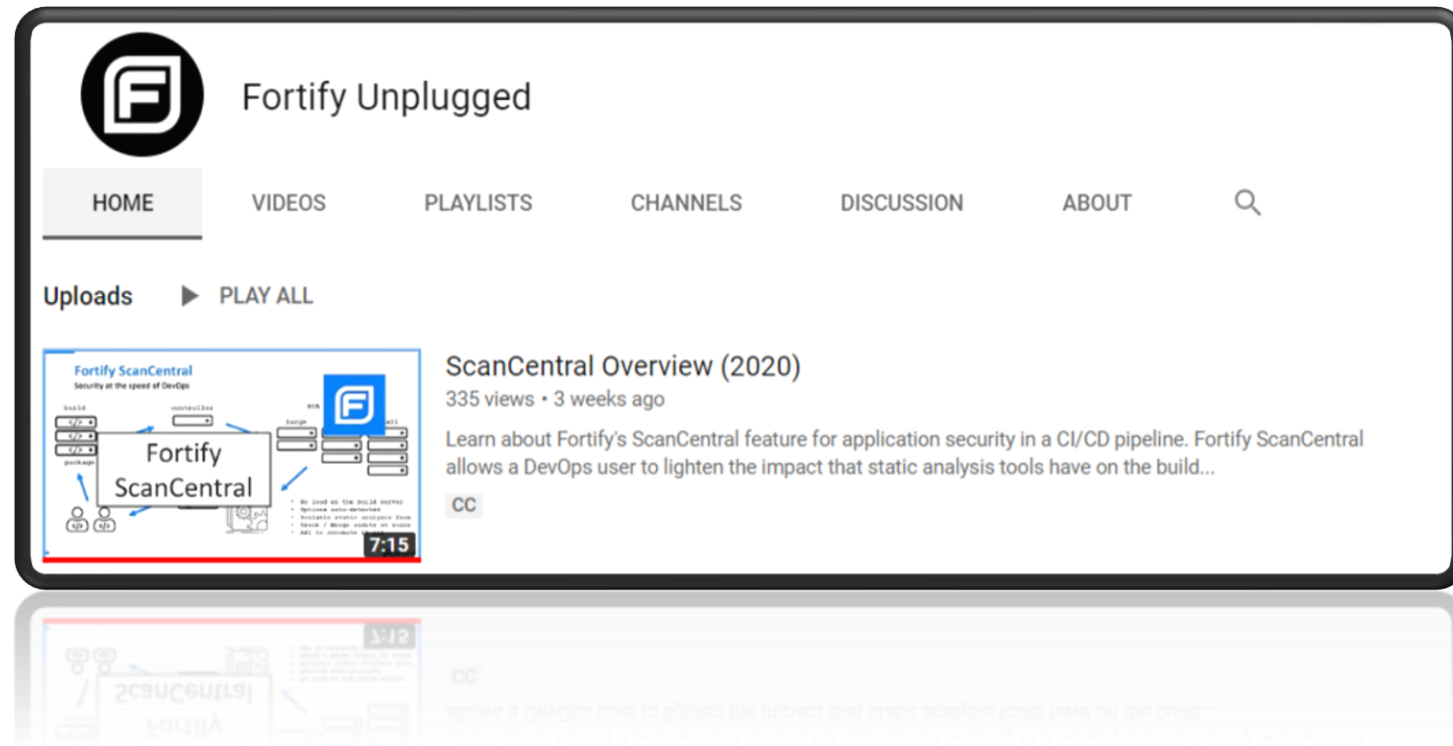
Fortify Unplugged

HOME VIDEOS PLAYLISTS CHANNELS DISCUSSION ABOUT

Uploads PLAY ALL

Fortify ScanCentral
Security at the speed of DevOps
build controller
package
Fortify ScanCentral
• No load on the build server
• Options auto-detected
• Scalable static analysis farm
• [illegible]
• API to automate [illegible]
7:15

ScanCentral Overview (2020)
335 views • 3 weeks ago
Learn about Fortify's ScanCentral feature for application security in a CI/CD pipeline. Fortify ScanCentral allows a DevOps user to lighten the impact that static analysis tools have on the build...
CC